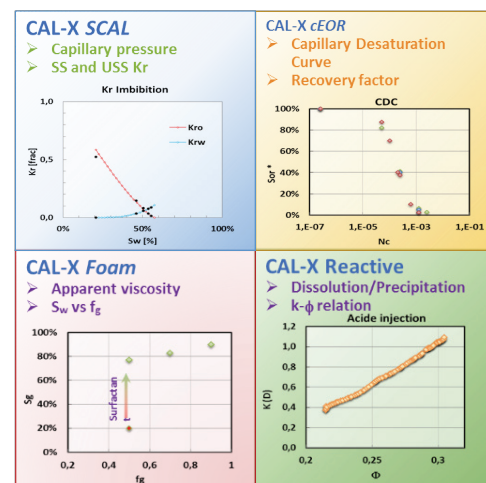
CAL-X SCAL
Capillary pressure
SS and USS Kr

Kr Imbibition

| |
|---|
| 1,0 |
| 0,5 |
| 0,0 |

Kr [frac]

Kro
Krw

0% 50% 100%
Sw [%]

CAL-X cEOR
Capillary Desaturation Curve
Recovery factor

CDC

Sor *

100%
80%
60%
40%
20%
0%

1,E-07 1,E-05 1,E-03 1,E-01
Nc

CAL-X Foam
Apparent viscosity
$S_w$ vs $f_g$

Sg

100%
80%
60%
40%
20%
0%

Surfactan

0,2 0,4 0,6 0,8 1
fg

CAL-X Reactive
Dissolution/Precipitation
k-ϕ relation

Acide injection

K (D)

1,2
1,0
0,8
0,6
0,4
0,2
0,0

0,2 0,25 0,3
Φ